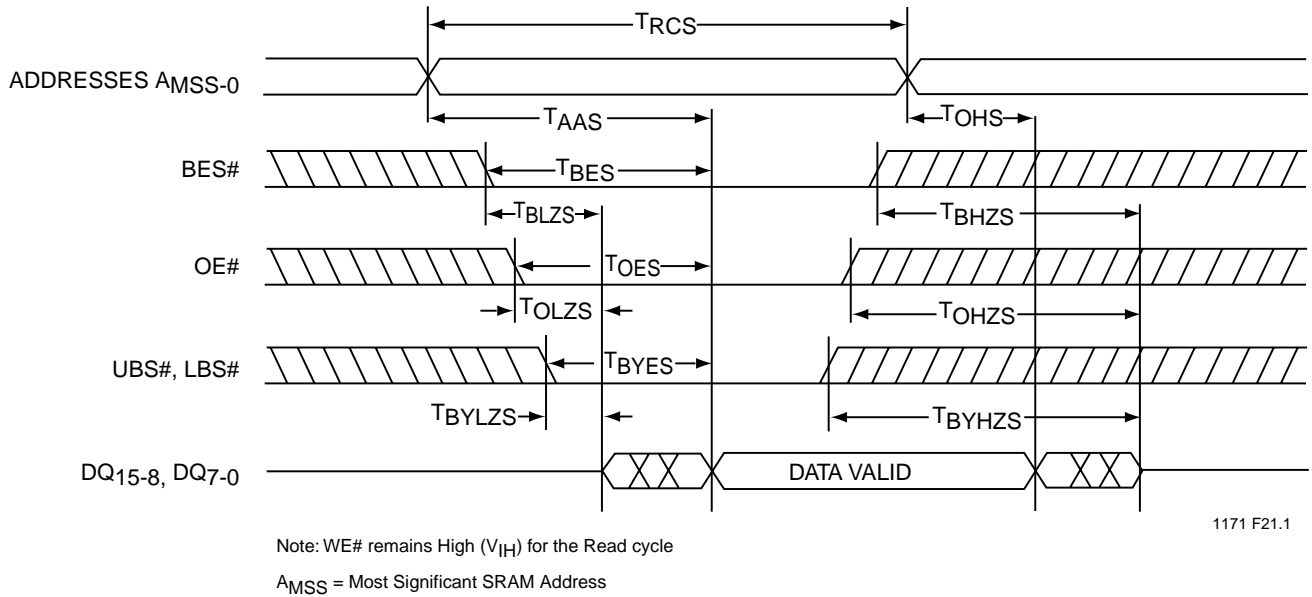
$T_{RCS}$

ADDRESSES $A_{MSS-0}$

$T_{AAS}$

$T_{OHS}$

BES#

$T_{BES}$

$T_{BLZS}$

$T_{BHZS}$

OE#

$T_{OES}$

$T_{OLZS}$

$T_{OHZS}$

UBS#, LBS#

$T_{BYES}$

$T_{BYLZS}$

$T_{BYHZS}$

$DQ_{15-8}$, $DQ_{7-0}$

DATA VALID

1171 F21.1

Note: WE# remains High ($V_{IH}$) for the Read cycle

$A_{MSS}$ = Most Significant SRAM Address